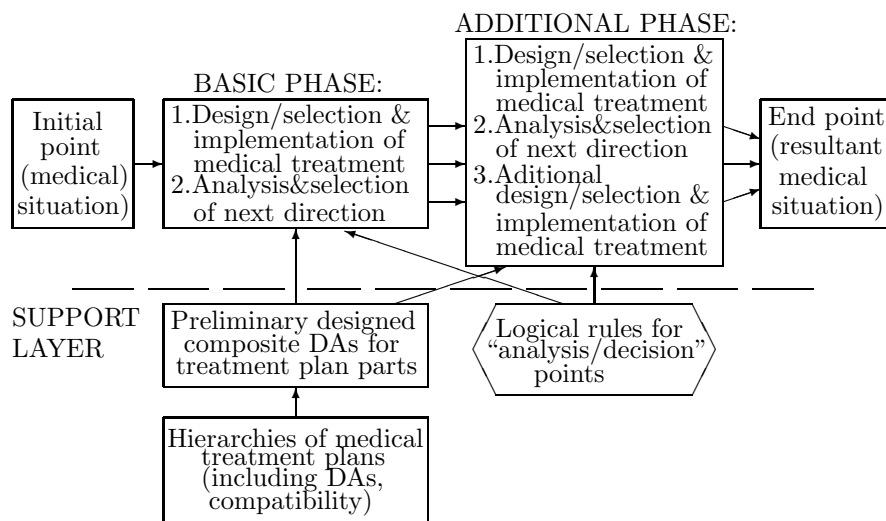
ADDITIONAL PHASE:

BASIC PHASE:

Initial point (medical) situation)

1.Design/selection & implementation of medical treatment
2.Analysis&selection of next direction

1.Design/selection & implementation of medical treatment
2.Analysis&selection of next direction
3.Aditional design/selection & implementation of medical treatment

End point (resultant medical situation)

SUPPORT LAYER

Preliminary designed composite DAs for treatment plan parts

Logical rules for "analysis/decision" points

Hierarchies of medical treatment plans (including DAs, compatibility)